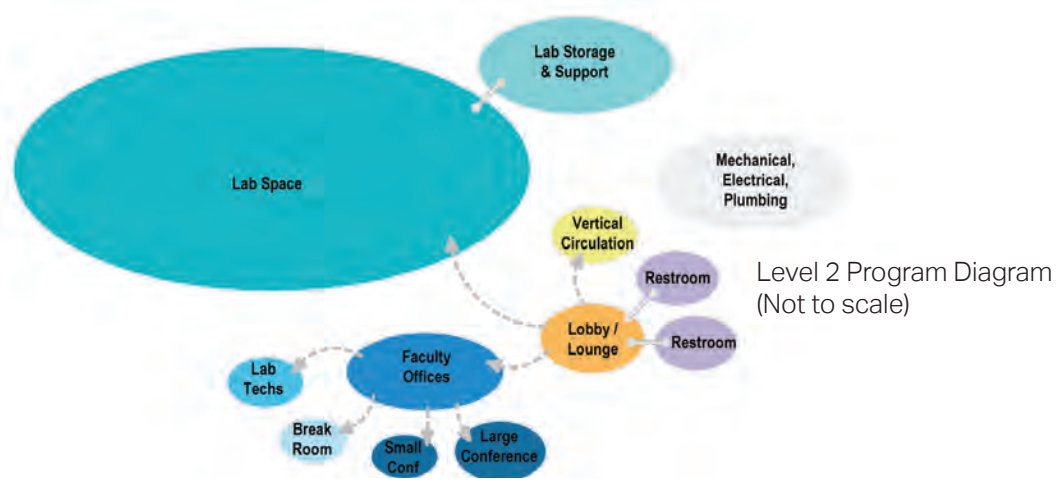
Lab Storage & Support

Lab Space

Mechanical, Electrical, Plumbing

Vertical Circulation

Restroom

Level 2 Program Diagram (Not to scale)

Lobby / Lounge

Restroom

Lab Techs

Faculty Offices

Break Room

Small Conf

Large Conference